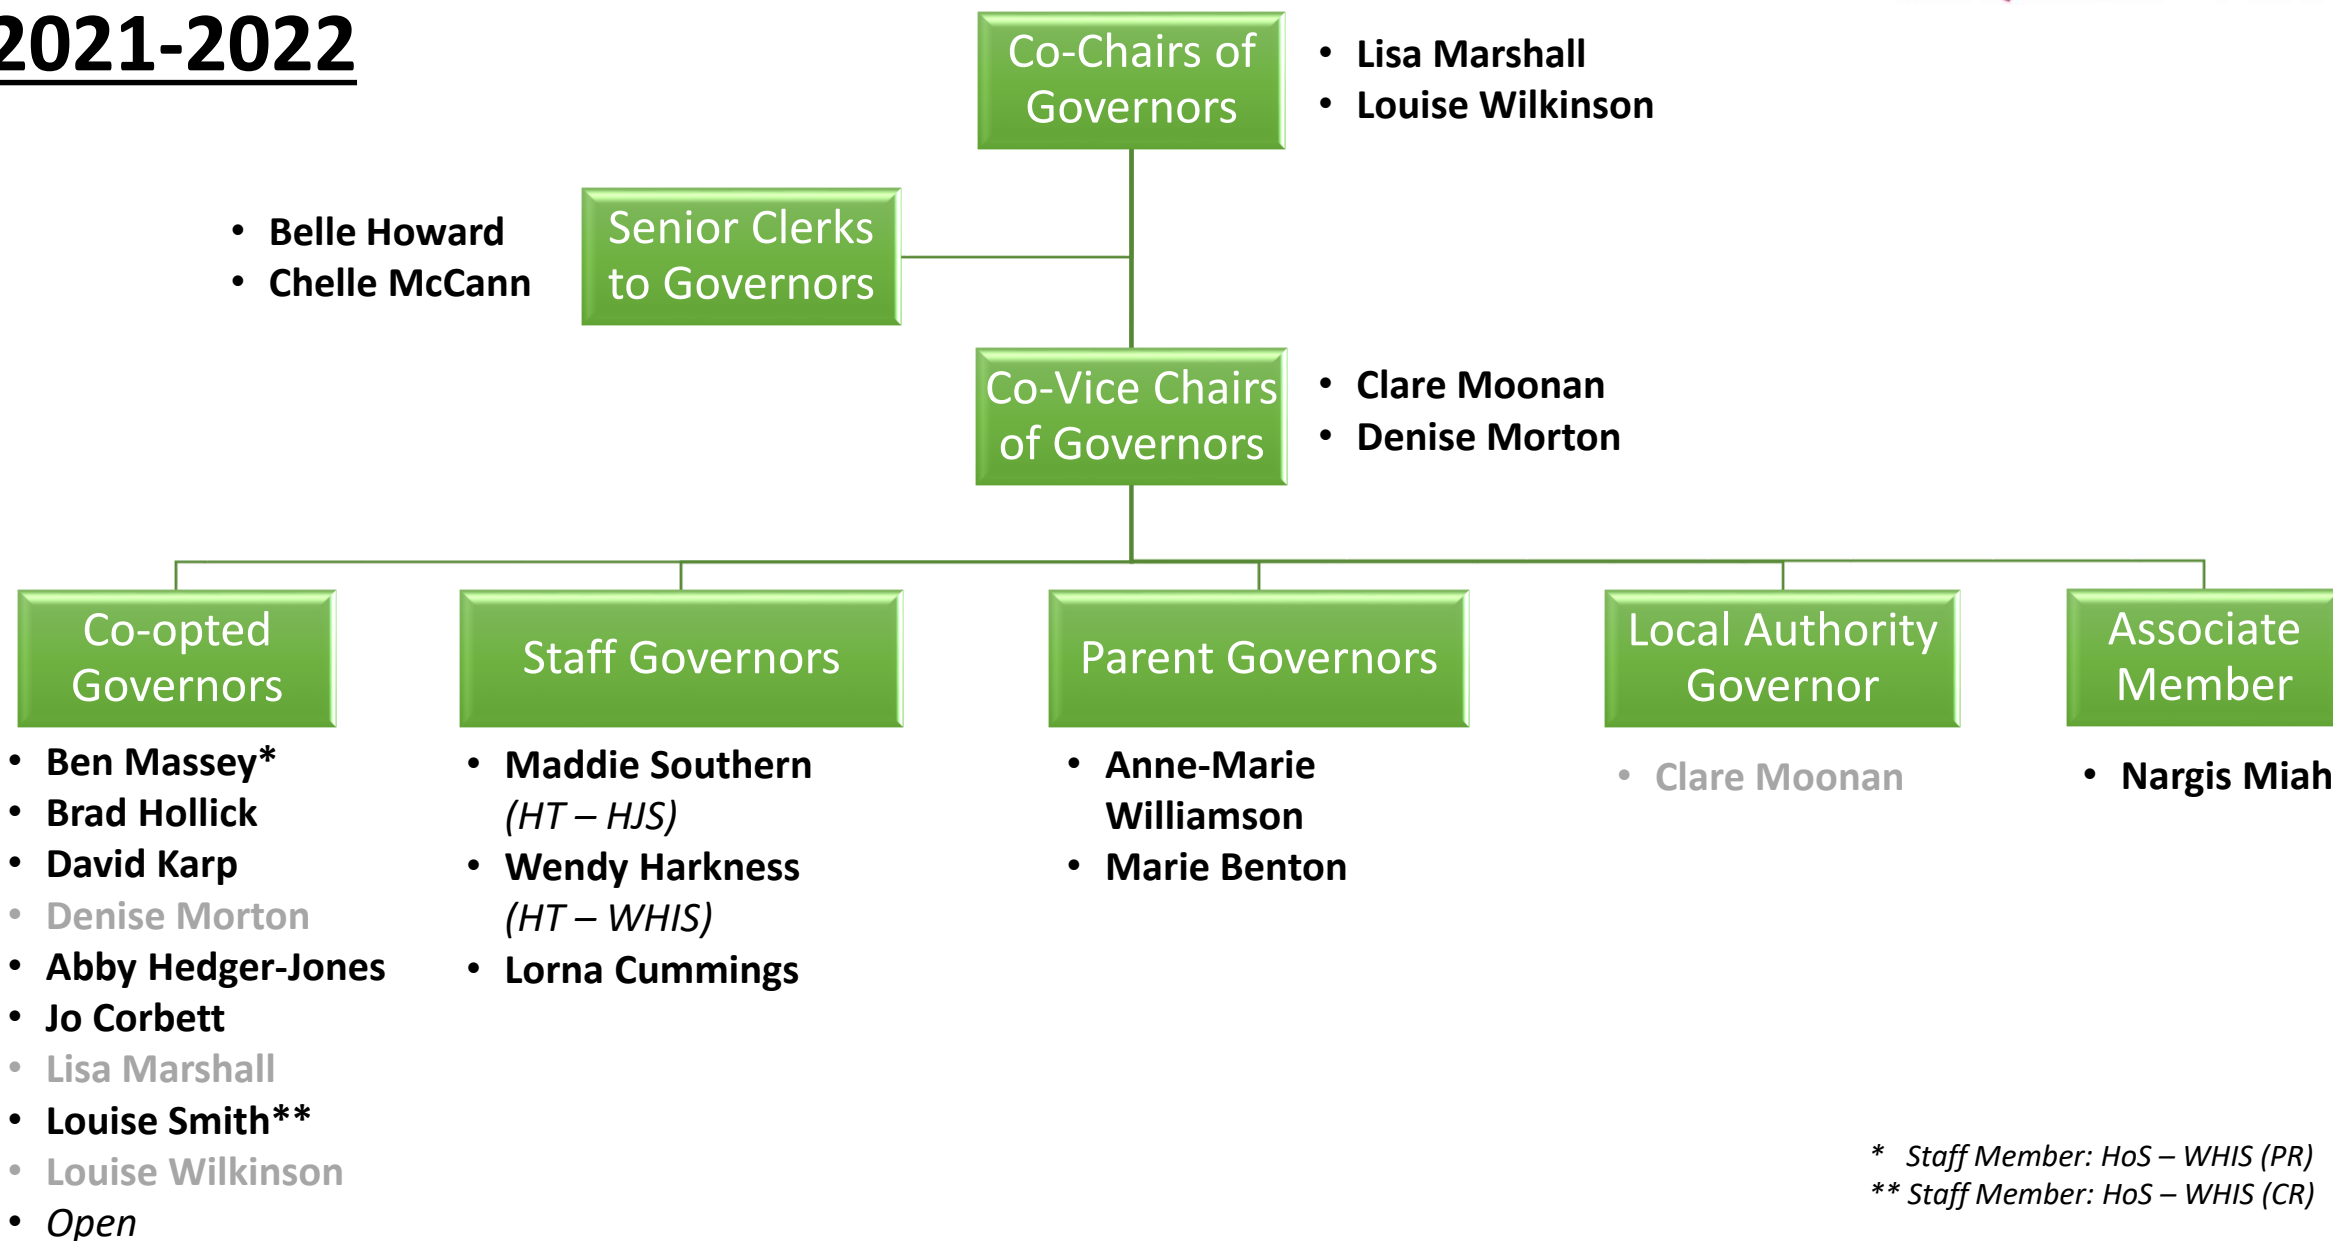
2021-2022

Co-Chairs of Governors

- Lisa Marshall
- Louise Wilkinson

- Belle Howard
- Chelle McCann

Senior Clerks to Governors

Co-Vice Chairs of Governors

- Clare Moonan
- Denise Morton

Co-opted Governors

- Ben Massey*
- Brad Hollick
- David Karp
- Denise Morton
- Abby Hedger-Jones
- Jo Corbett
- Lisa Marshall
- Louise Smith**
- Louise Wilkinson
- *Open*

Staff Governors

- Maddie Southern *(HT – HJS)*
- Wendy Harkness *(HT – WHIS)*
- Lorna Cummings

Parent Governors

- Anne-Marie Williamson
- Marie Benton

Local Authority Governor

- Clare Moonan

Associate Member

- Nargis Miah

* *Staff Member: HoS – WHIS (PR)*
** *Staff Member: HoS – WHIS (CR)*